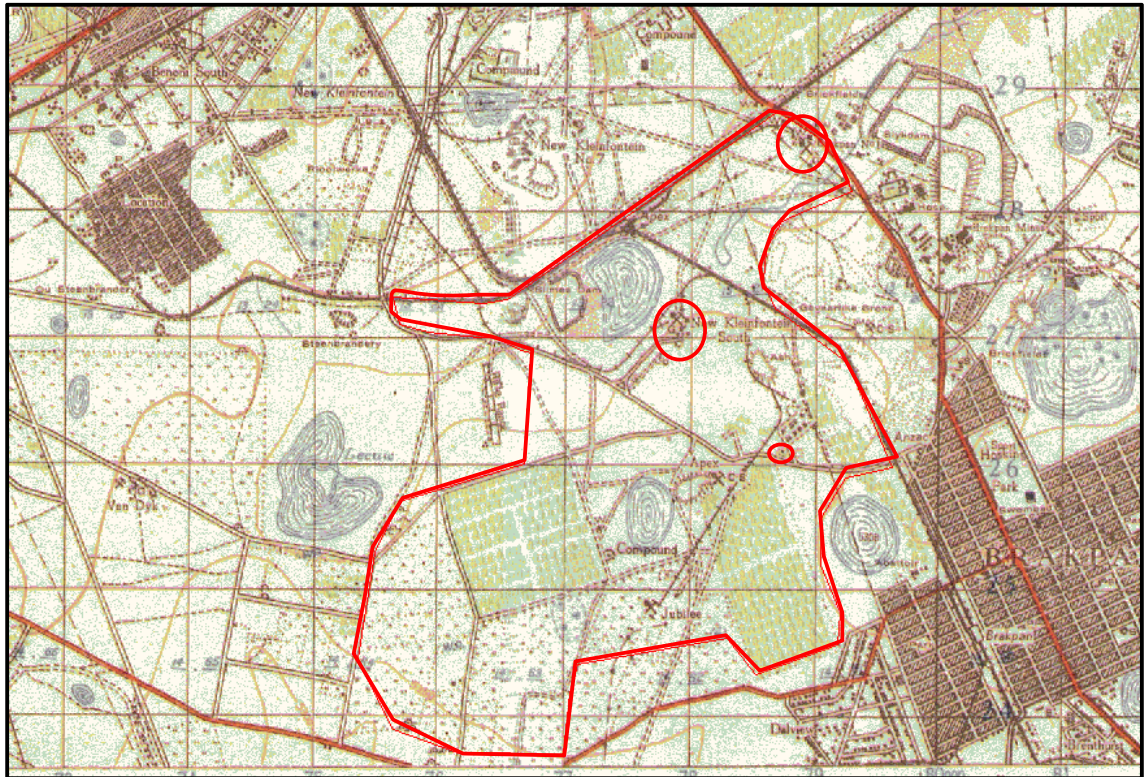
Compound
Compound
Benoni South
New Kleinfontein
New Kleinfontein No 2
Location
Ou Steenbrandery
Steenbrandery
New Kleinfontein South
Van Dyk
Compound
Jubilee
Dalview
Brakpan
Anzac
29
28
27
26
25
24
Park